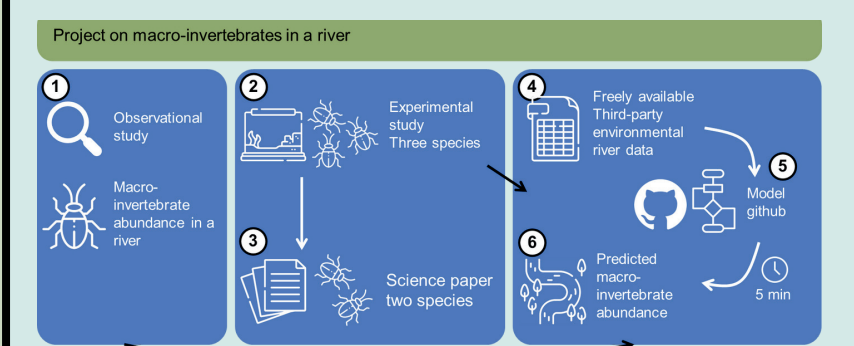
Project on macro-invertebrates in a river

1
Observational study

Macro-invertebrate abundance in a river

2
Experimental study
Three species

3
Science paper
two species

4
Freely available Third-party environmental river data

5
Model
github

5 min

6
Predicted macro-invertebrate abundance